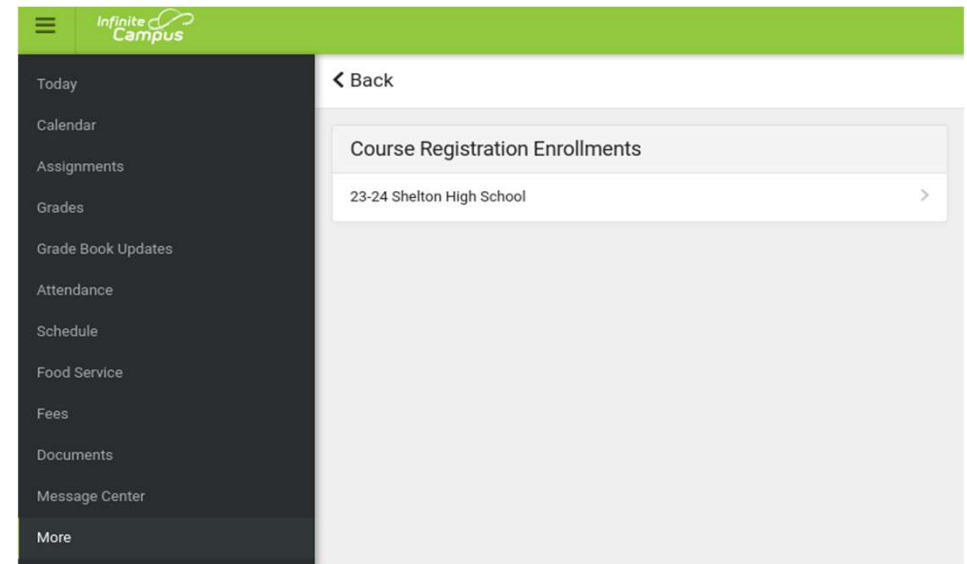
Infinite Campus

Today
Calendar
Assignments
Grades
Grade Book Updates
Attendance
Schedule
Food Service
Fees
Documents
Message Center
More

Back

Course Registration Enrollments

23-24 Shelton High School